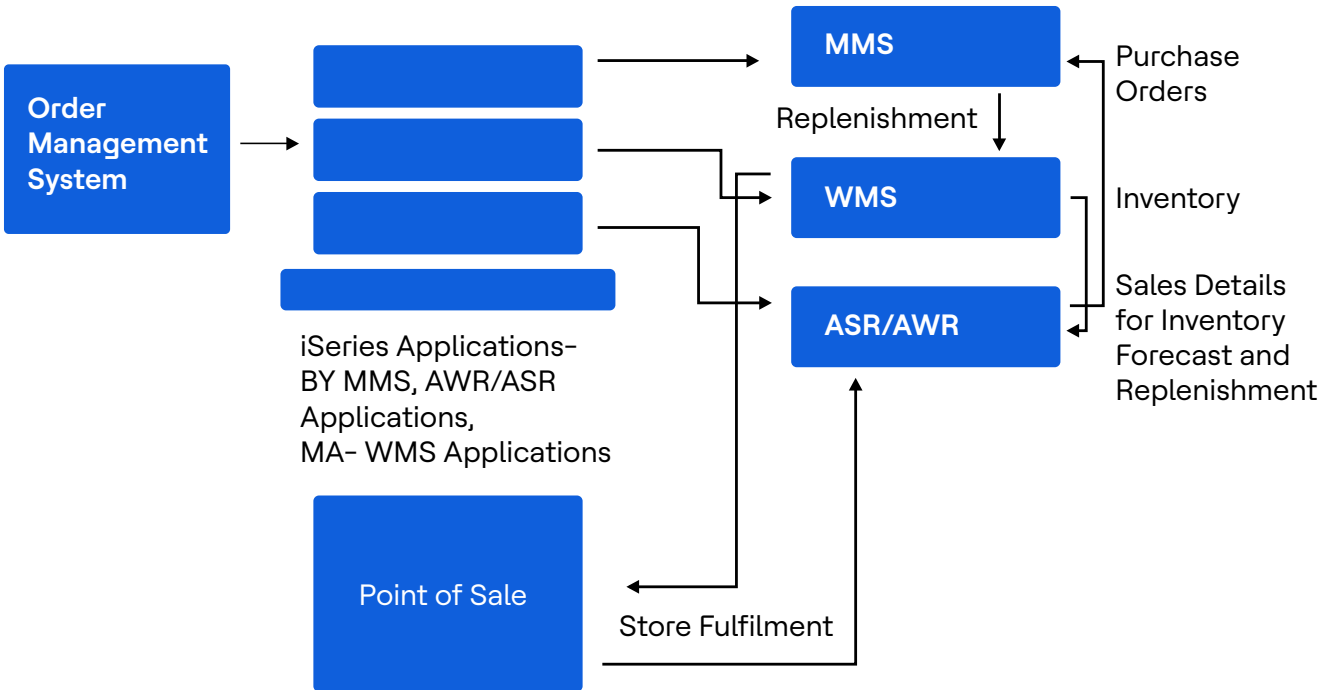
Order Management System

MMS

Purchase Orders

Replenishment

WMS

Inventory

ASR/AWR

Sales Details for Inventory Forecast and Replenishment

iSeries Applications- BY MMS, AWR/ASR Applications, MA- WMS Applications

Point of Sale

Store Fulfilment